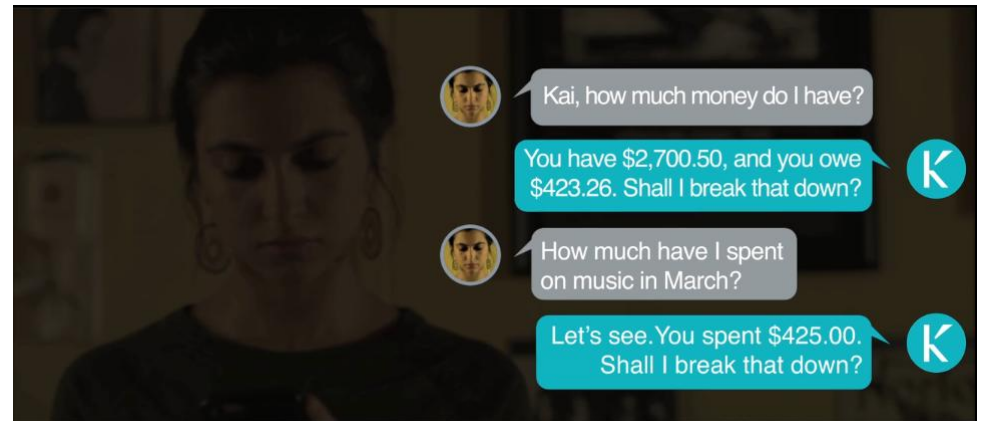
Kai, how much money do I have?

You have \$2,700.50, and you owe \$423.26. Shall I break that down?

K

How much have I spent on music in March?

Let's see. You spent \$425.00. Shall I break that down?

K